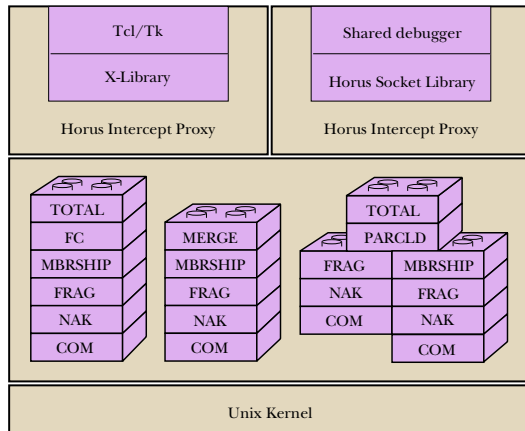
Tcl/Tk

X-Library

Horus Intercept Proxy

Shared debugger

Horus Socket Library

Horus Intercept Proxy

TOTAL
FC
MBRSHIP
FRAG
NAK
COM

MERGE
MBRSHIP
FRAG
NAK
COM

TOTAL
PARCLD
FRAG
NAK
COM
MBRSHIP
FRAG
NAK
COM

Unix Kernel